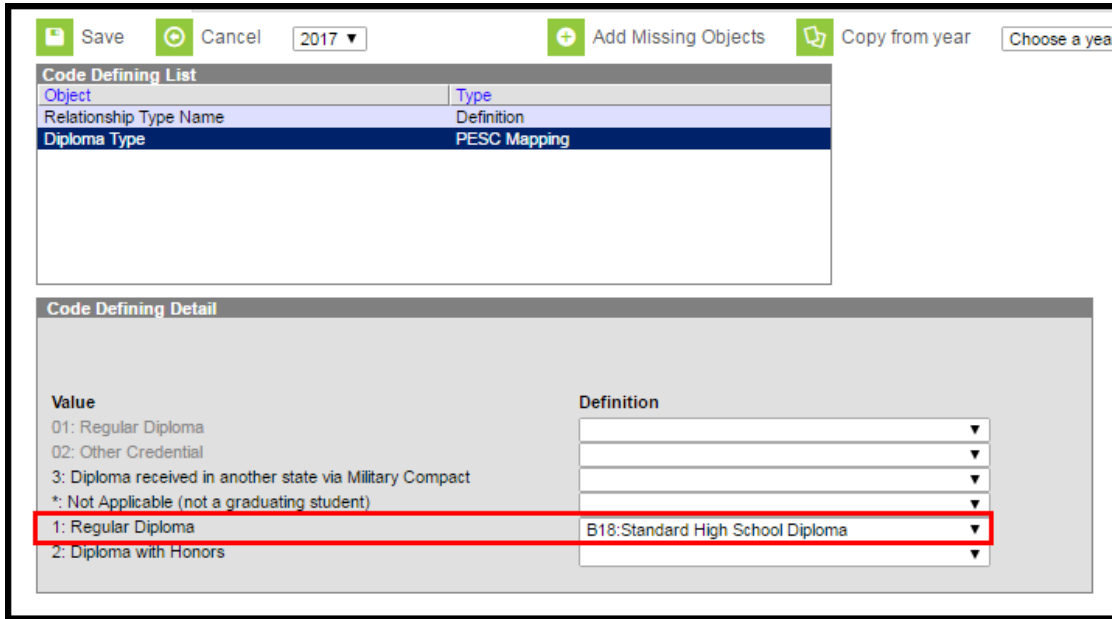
Save Cancel 2017 ▼ Add Missing Objects Copy from year Choose a yea

Code Defining List

| Object | Type |
|---|---|
| Relationship Type Name | Definition |
| Diploma Type | PESC Mapping |

Code Defining Detail

| Value | Definition |
|---|---|
| 01: Regular Diploma | ▼ |
| 02: Other Credential | ▼ |
| 3: Diploma received in another state via Military Compact | ▼ |
| *: Not Applicable (not a graduating student) | ▼ |
| 1: Regular Diploma | B18:Standard High School Diploma ▼ |
| 2: Diploma with Honors | ▼ |